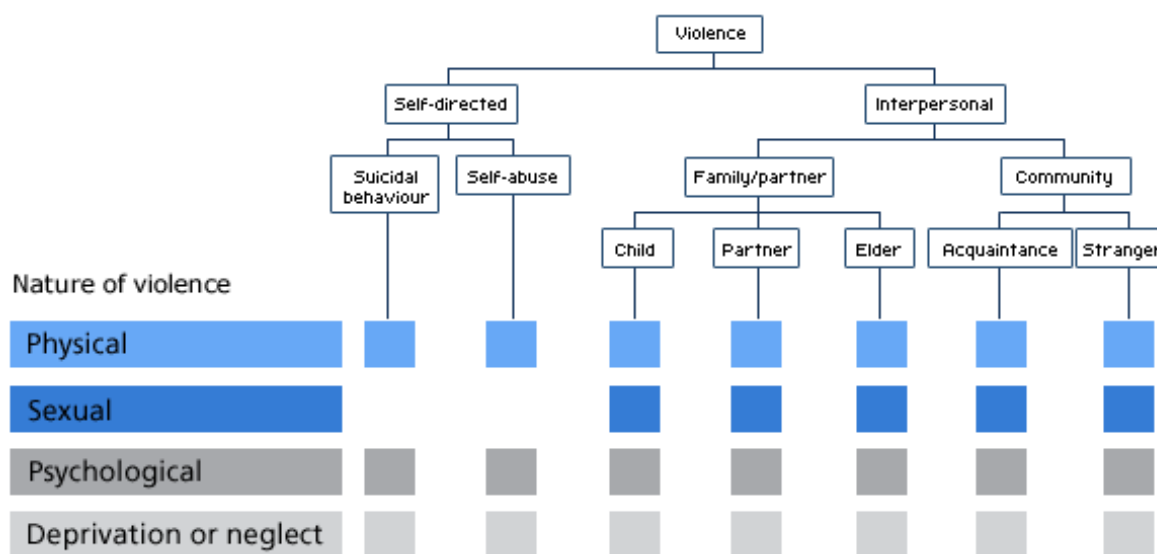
Violence

Self-directed

Interpersonal

Suicidal behaviour

Self-abuse

Family/partner

Community

Child

Partner

Elder

Acquaintance

Stranger

Nature of violence

Physical

Sexual

Psychological

Deprivation or neglect